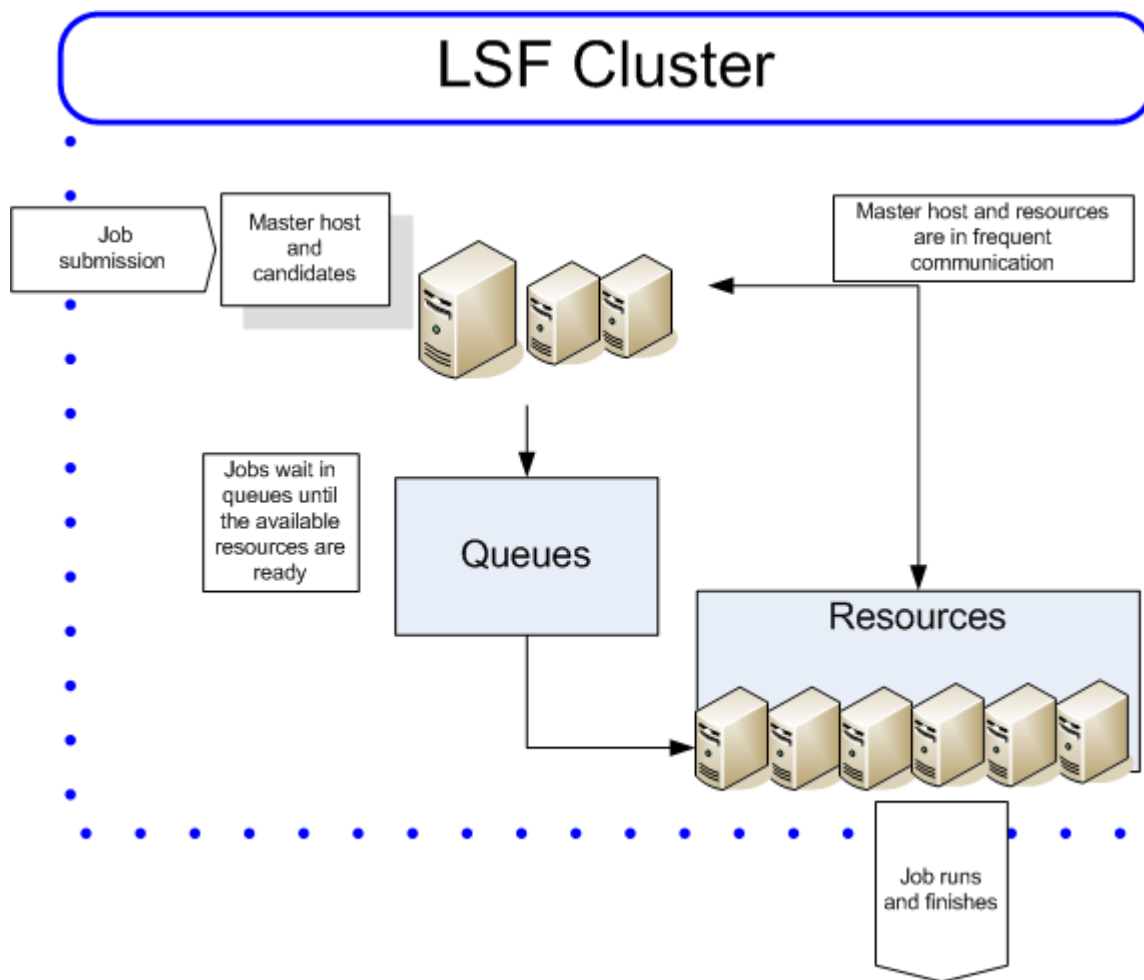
LSF Cluster

Job submission

Master host and candidates

Master host and resources are in frequent communication

Jobs wait in queues until the available resources are ready

Queues

Resources

Job runs and finishes